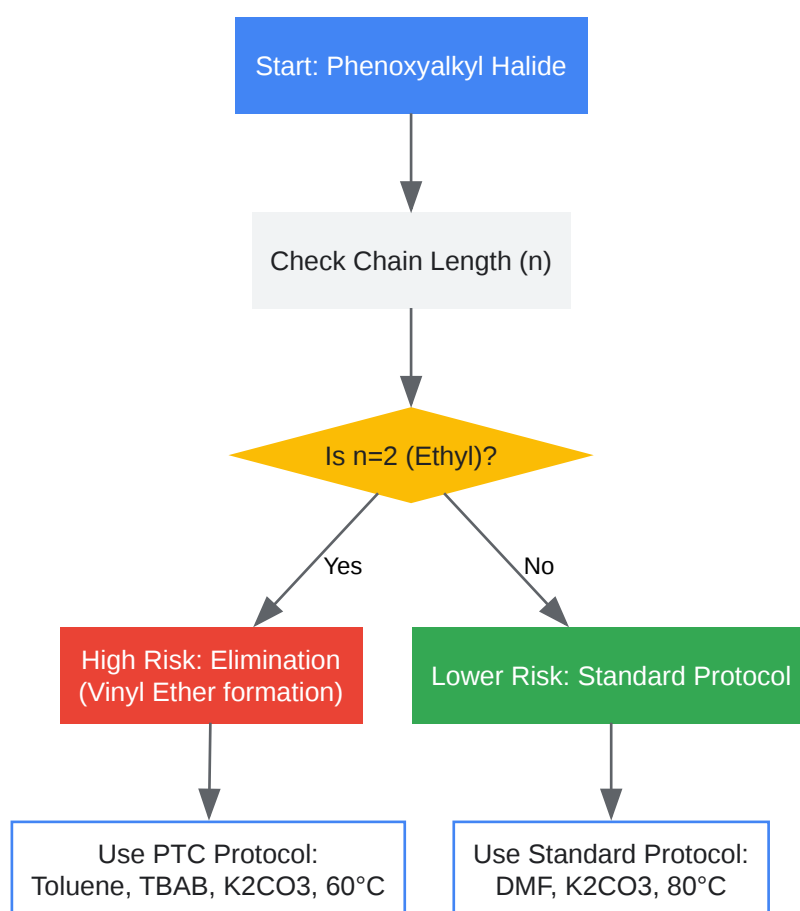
Start: Phenoxyalkyl Halide

Check Chain Length (n)

Is n=2 (Ethyl)?

Yes

No

High Risk: Elimination (Vinyl Ether formation)

Lower Risk: Standard Protocol

Use PTC Protocol: Toluene, TBAB, K2CO3, 60°C

Use Standard Protocol: DMF, K2CO3, 80°C